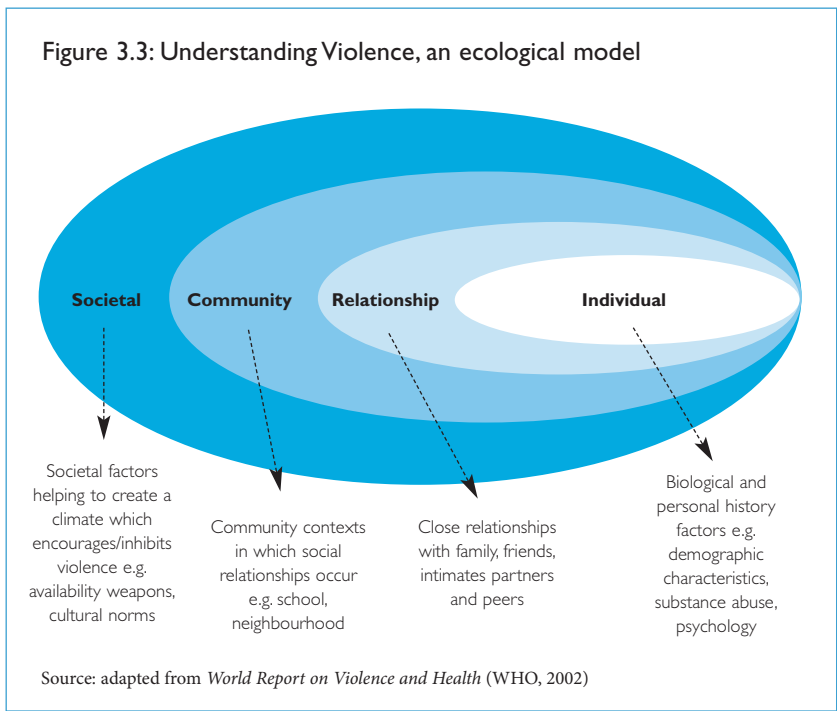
Figure 3.3: Understanding Violence, an ecological model

Societal

Community

Relationship

Individual

Societal factors helping to create a climate which encourages/inhibits violence e.g. availability weapons, cultural norms

Community contexts in which social relationships occur e.g. school, neighbourhood

Close relationships with family, friends, intimates partners and peers

Biological and personal history factors e.g. demographic characteristics, substance abuse, psychology

Source: adapted from *World Report on Violence and Health* (WHO, 2002)